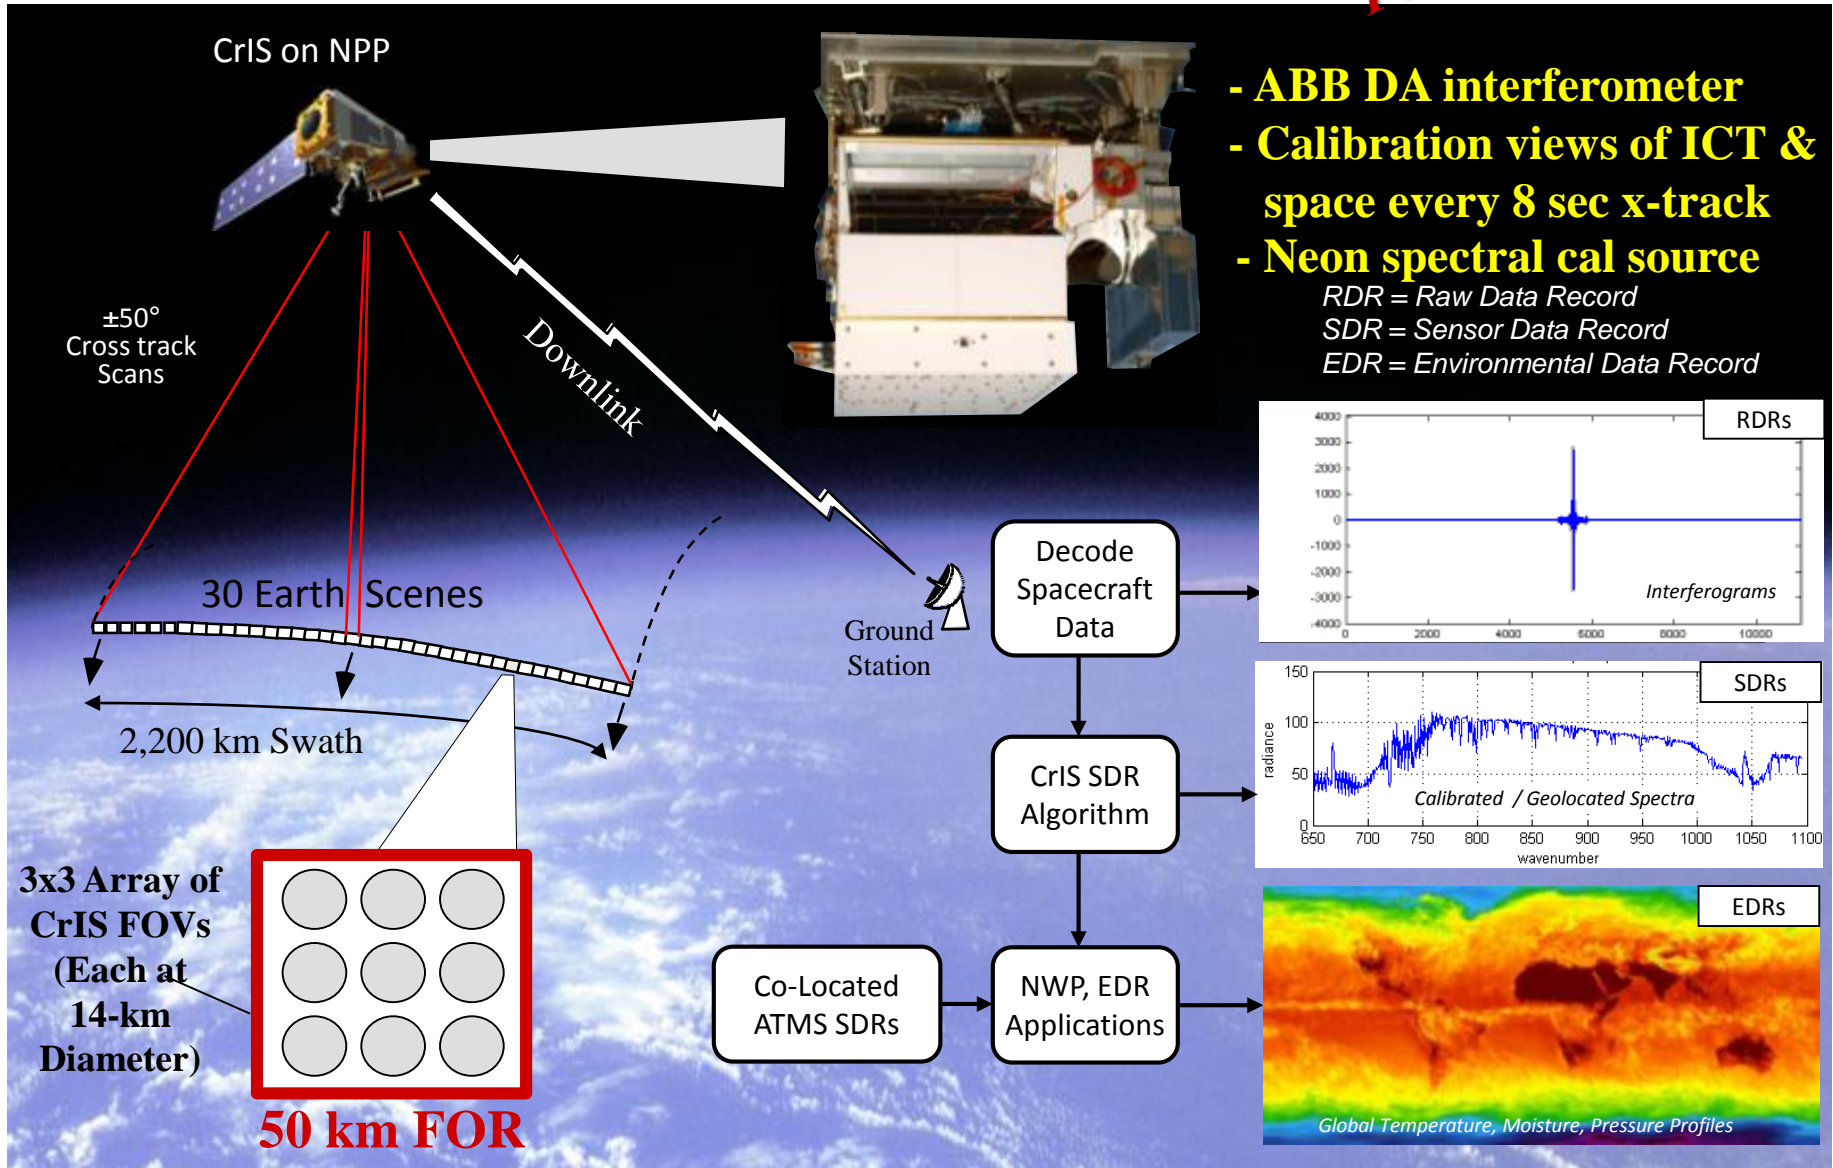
CrIS on NPP

- ABB DA interferometer
- Calibration views of ICT & space every 8 sec x-track
- Neon spectral cal source

RDR = Raw Data Record
SDR = Sensor Data Record
EDR = Environmental Data Record

±50°
Cross track
Scans

Downlink

30 Earth Scenes

2,200 km Swath

Ground Station

Decode Spacecraft Data

CrIS SDR Algorithm

Co-Located ATMS SDRs

NWP, EDR Applications

RDRs

4000
3000
2000
1000
0
-1000
-2000
-3000
-4000
0
2000
4000
6000
8000
10000

Interferograms

SDRs

150
100
50
0
radiance
650
700
750
800
850
900
950
1000
1050
1100
wavenumber

Calibrated / Geolocated Spectra

EDRs

Global Temperature, Moisture, Pressure Profiles

3x3 Array of CrIS FOVs (Each at 14-km Diameter)

50 km FOR